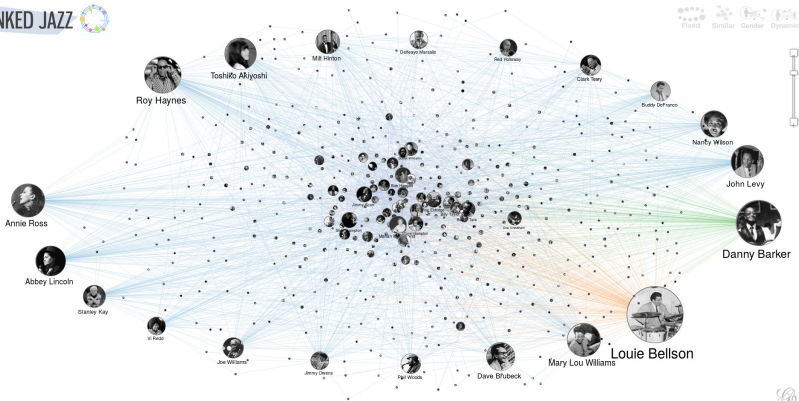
NKED JAZZ

Fixed Similar Gender Dynamic

Toshiko Akiyoshi
Milt Hinton
Dellways Marsalis
Red Holloway
Clark Terry
Roy Haynes
Buddy DeFranco
Nancy Wilson
John Levy
Annie Ross
Danny Barker
Abbey Lincoln
Stanley Kay
Vi Redd
Joe Williams
Jimmy Owens
Phil Woods
Dave Brubeck
Mary Lou Williams
Louie Bellson